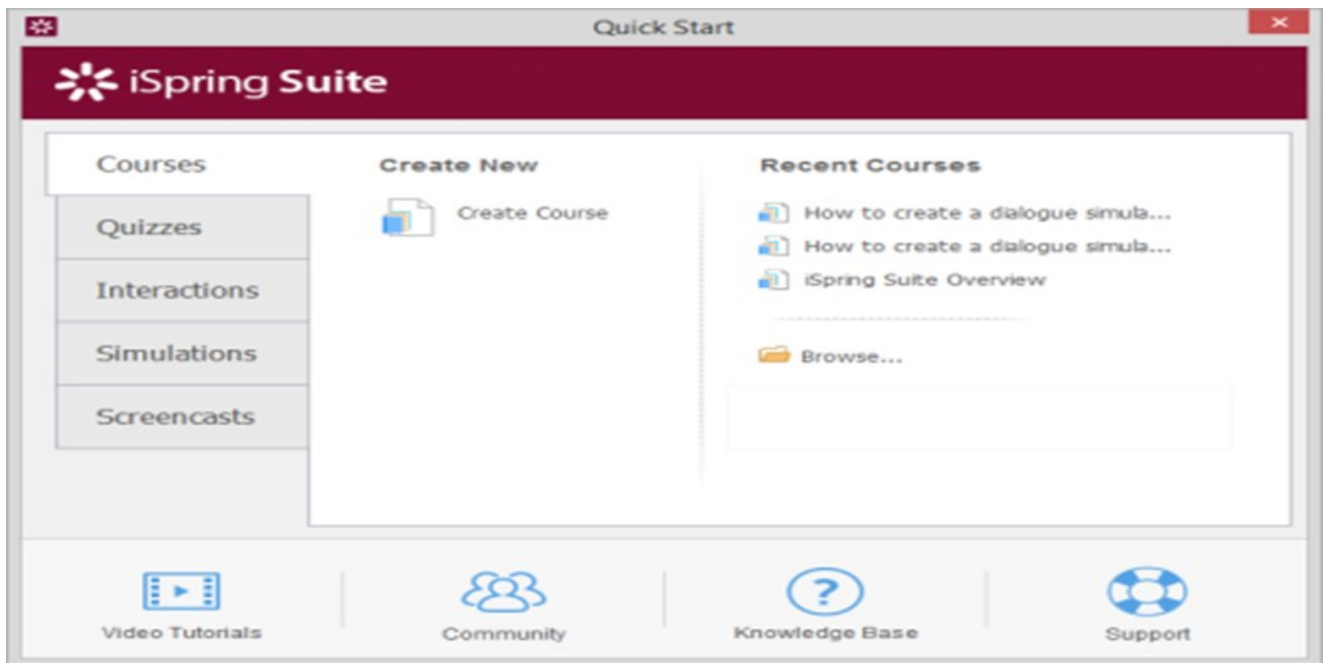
Quick Start

iSpring Suite

Courses
Quizzes
Interactions
Simulations
Screencasts

Create New

Create Course

Recent Courses

How to create a dialogue simula...
How to create a dialogue simula...
iSpring Suite Overview

Browse...

Video Tutorials
Community
Knowledge Base
Support